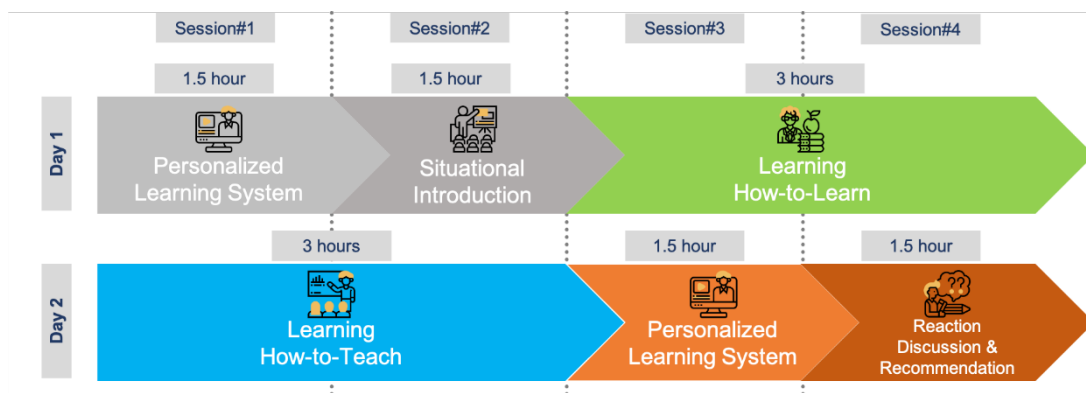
Session#1

Session#2

Session#3

Session#4

1.5 hour

1.5 hour

3 hours

Day 1

Personalized Learning System

Situational Introduction

Learning How-to-Learn

3 hours

1.5 hour

1.5 hour

Day 2

Learning How-to-Teach

Personalized Learning System

Reaction Discussion & Recommendation